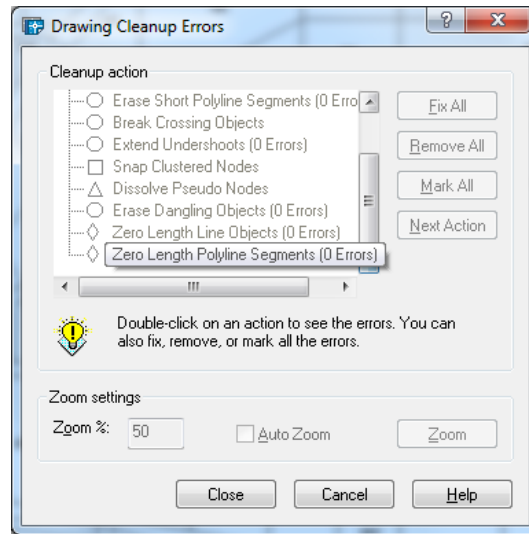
Drawing Cleanup Errors

?

X

Cleanup action

Erase Short Polyline Segments (0 Erro

Break Crossing Objects

Extend Undershoots (0 Errors)

Snap Clustered Nodes

Dissolve Pseudo Nodes

Erase Dangling Objects (0 Errors)

Zero Length Line Objects (0 Errors)

Zero Length Polyline Segments (0 Errors)

Fix All

Remove All

Mark All

Next Action

Double-click on an action to see the errors. You can also fix, remove, or mark all the errors.

Zoom settings

Zoom %: 50

Auto Zoom

Zoom

Close

Cancel

Help